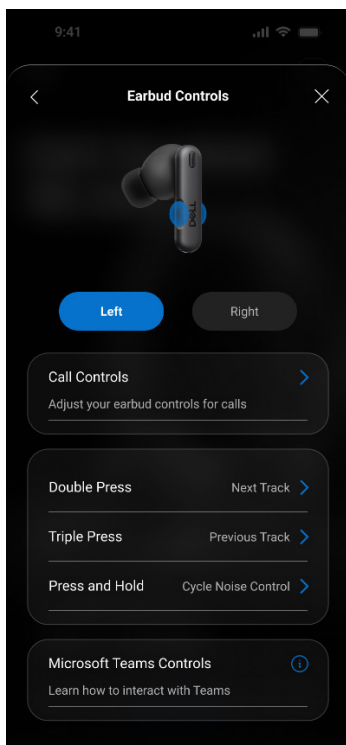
9:41

Earbud Controls

DELL

Left

Right

Call Controls

Adjust your earbud controls for calls

Double Press

Next Track

Triple Press

Previous Track

Press and Hold

Cycle Noise Control

Microsoft Teams Controls

Learn how to interact with Teams